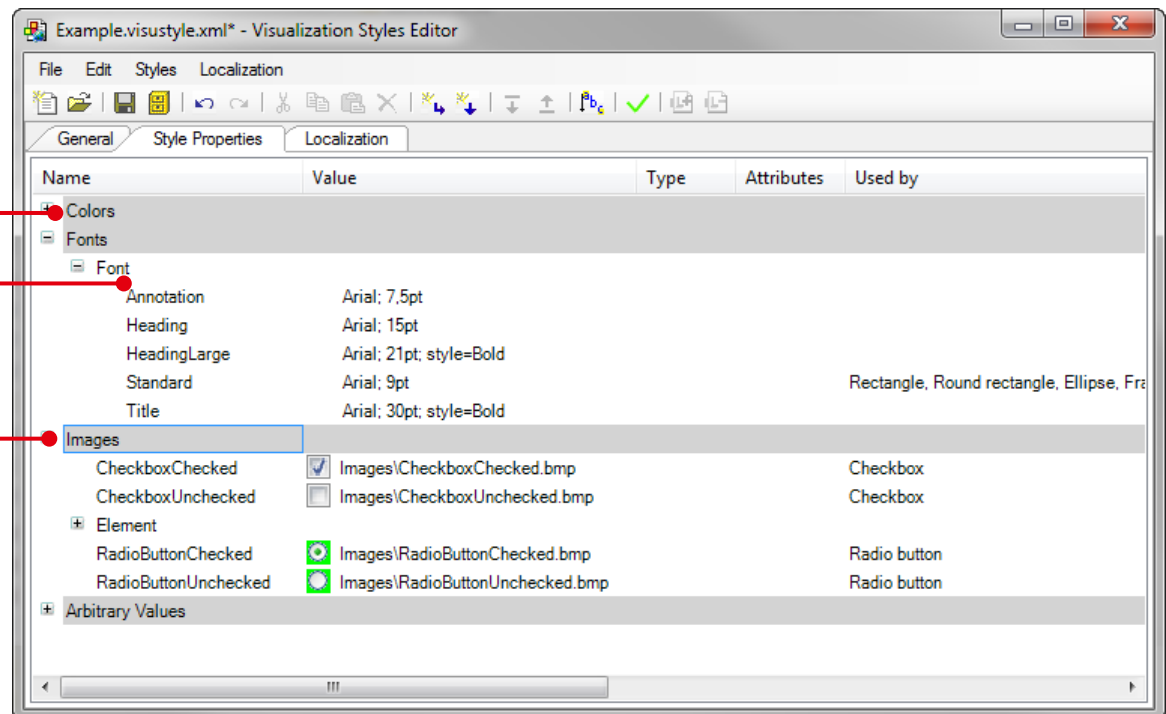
Example.visustyle.xml* - Visualization Styles Editor

File Edit Styles Localization

General Style Properties Localization

| Name | Value | Type | Attributes | Used by |
|---|---|---|---|---|
| Colors | | | | |
| Fonts | | | | |
| Font | | | | |
| Annotation | Arial; 7,5pt | | | |
| Heading | Arial; 15pt | | | |
| HeadingLarge | Arial; 21pt; style=Bold | | | |
| Standard | Arial; 9pt | | | Rectangle, Round rectangle, Ellipse, Fra |
| Title | Arial; 30pt; style=Bold | | | |
| Images | | | | |
| CheckboxChecked | Images\CheckboxChecked.bmp | | | Checkbox |
| CheckboxUnchecked | Images\CheckboxUnchecked.bmp | | | Checkbox |
| Element | | | | |
| RadioButtonChecked | Images\RadioButtonChecked.bmp | | | Radio button |
| RadioButtonUnchecked | Images\RadioButtonUnchecked.bmp | | | Radio button |
| Arbitrary Values | | | | |